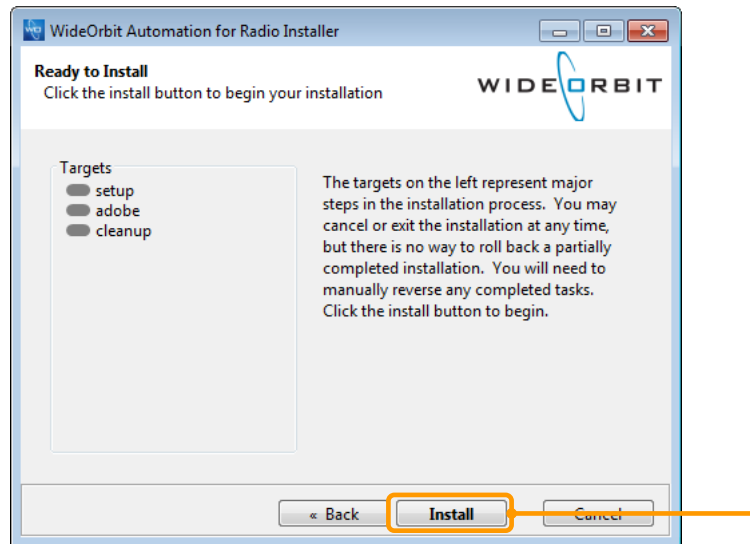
WideOrbit Automation for Radio Installer

Ready to Install
Click the install button to begin your installation

WIDEORBIT

Targets
setup
adobe
cleanup

The targets on the left represent major steps in the installation process. You may cancel or exit the installation at any time, but there is no way to roll back a partially completed installation. You will need to manually reverse any completed tasks. Click the install button to begin.

« Back
Install
Cancel